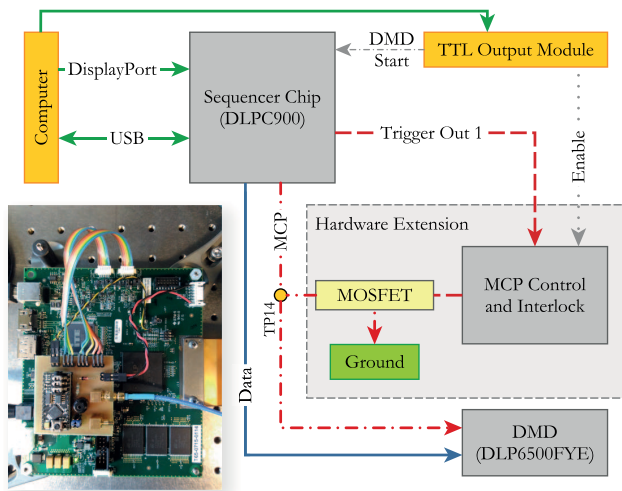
Computer

DisplayPort

USB

Sequencer Chip (DLPC900)

DMD Start

TTL Output Module

Trigger Out 1

Enable

MCP

Hardware Extension

TP14

MOSFET

MCP Control and Interlock

Ground

Data

DMD (DLP6500FYE)